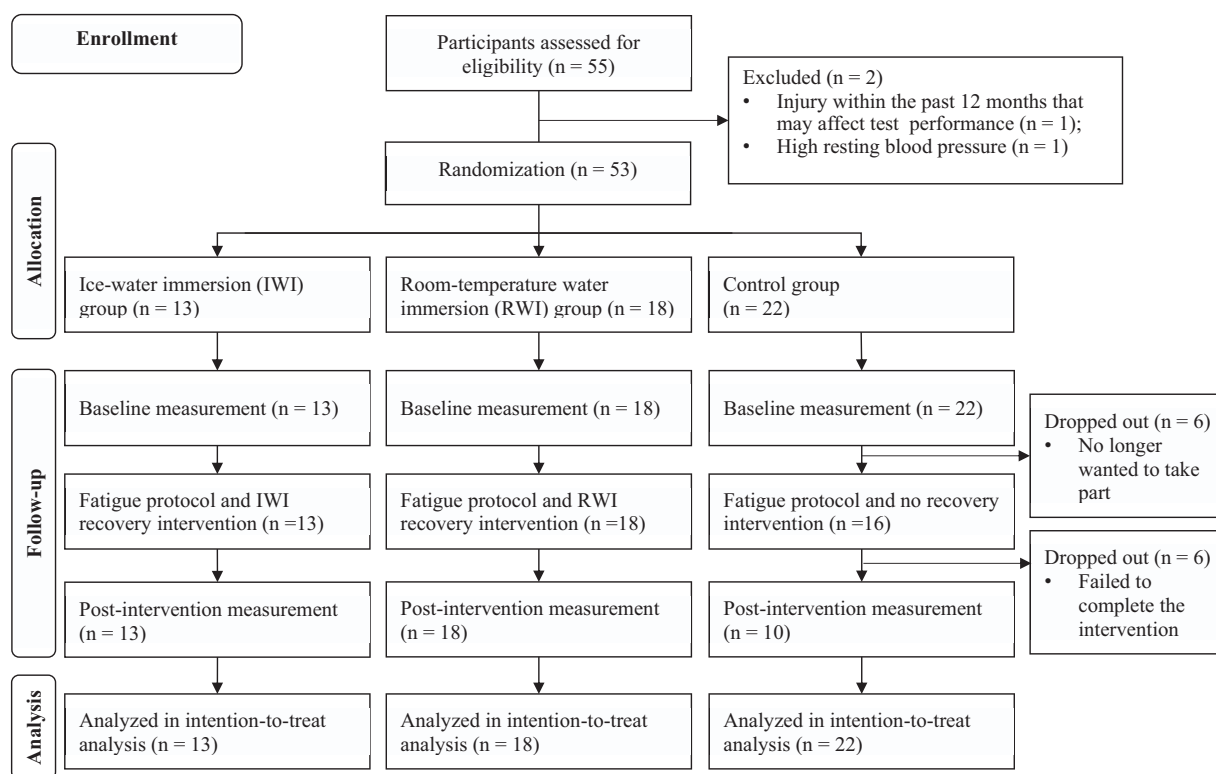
Enrollment

Participants assessed for eligibility (n = 55)

Excluded (n = 2)
• Injury within the past 12 months that may affect test performance (n = 1);
• High resting blood pressure (n = 1)

Randomization (n = 53)

Allocation

Ice-water immersion (IWI) group (n = 13)

Room-temperature water immersion (RWI) group (n = 18)

Control group (n = 22)

Follow-up

Baseline measurement (n = 13)

Baseline measurement (n = 18)

Baseline measurement (n = 22)

Dropped out (n = 6)
• No longer wanted to take part

Fatigue protocol and IWI recovery intervention (n =13)

Fatigue protocol and RWI recovery intervention (n =18)

Fatigue protocol and no recovery intervention (n =16)

Dropped out (n = 6)
• Failed to complete the intervention

Post-intervention measurement (n = 13)

Post-intervention measurement (n = 18)

Post-intervention measurement (n = 10)

Analysis

Analyzed in intention-to-treat analysis (n = 13)

Analyzed in intention-to-treat analysis (n = 18)

Analyzed in intention-to-treat analysis (n = 22)